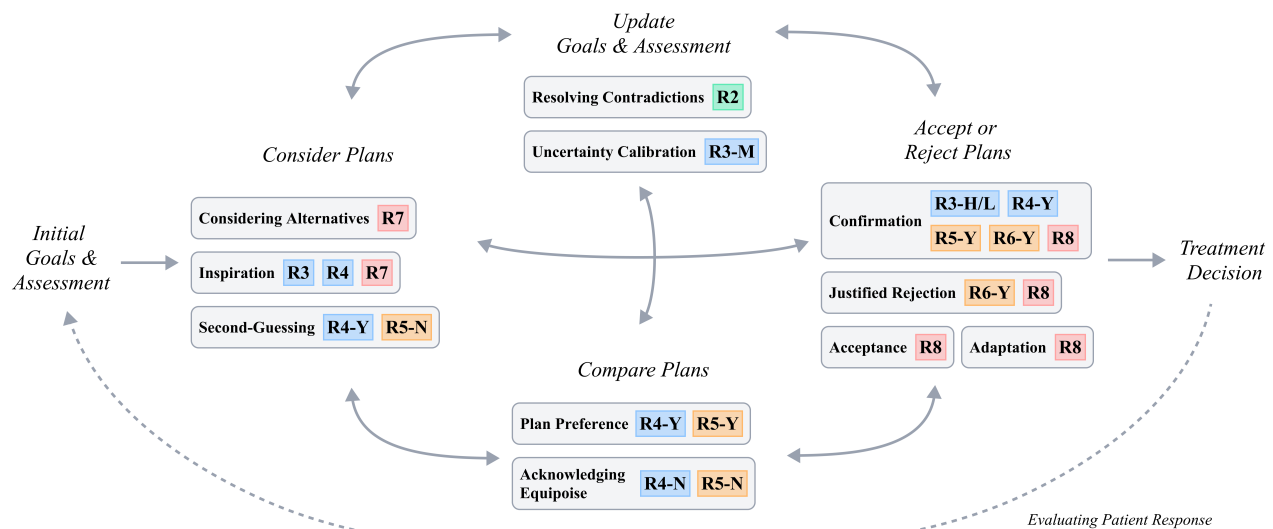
Update
Goals & Assessment

Resolving Contradictions R2

Uncertainty Calibration R3-M

Consider Plans

Considering Alternatives R7

Inspiration R3 R4 R7

Second-Guessing R4-Y R5-N

Initial
Goals &
Assessment

Accept or
Reject Plans

Confirmation R3-H/L R4-Y R5-Y R6-Y R8

Justified Rejection R6-Y R8

Acceptance R8

Adaptation R8

Treatment
Decision

Compare Plans

Plan Preference R4-Y R5-Y

Acknowledging Equipoise R4-N R5-N

Evaluating Patient Response